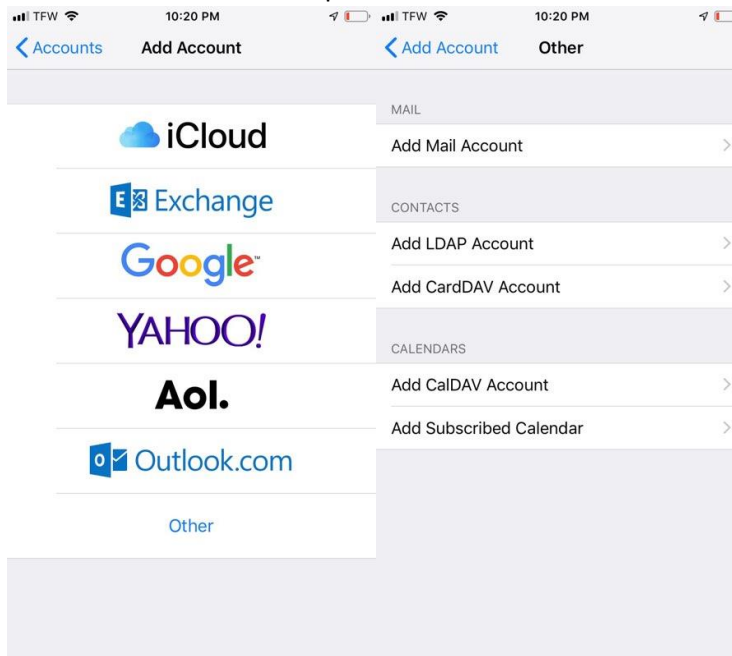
TFW 10:20 PM

Accounts Add Account

iCloud

Exchange

Google

YAHOO!

Aol.

Outlook.com

Other

TFW 10:20 PM

Add Account Other

MAIL

Add Mail Account

CONTACTS

Add LDAP Account

Add CardDAV Account

CALENDARS

Add CalDAV Account

Add Subscribed Calendar